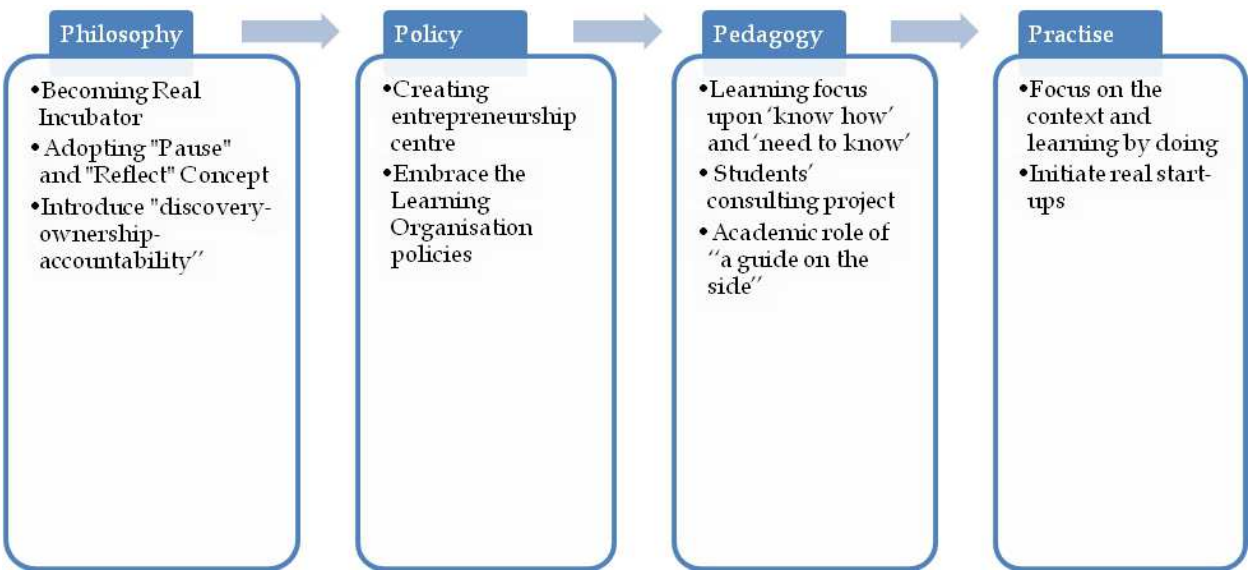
Philosophy

•Becoming Real Incubator
•Adopting "Pause" and "Reflect" Concept
•Introduce "discovery-ownership-accountability"

Policy

•Creating entrepreneurship centre
•Embrace the Learning Organisation policies

Pedagogy

•Learning focus upon 'know how' and 'need to know'
•Students' consulting project
•Academic role of "a guide on the side"

Practise

•Focus on the context and learning by doing
•Initiate real start-ups